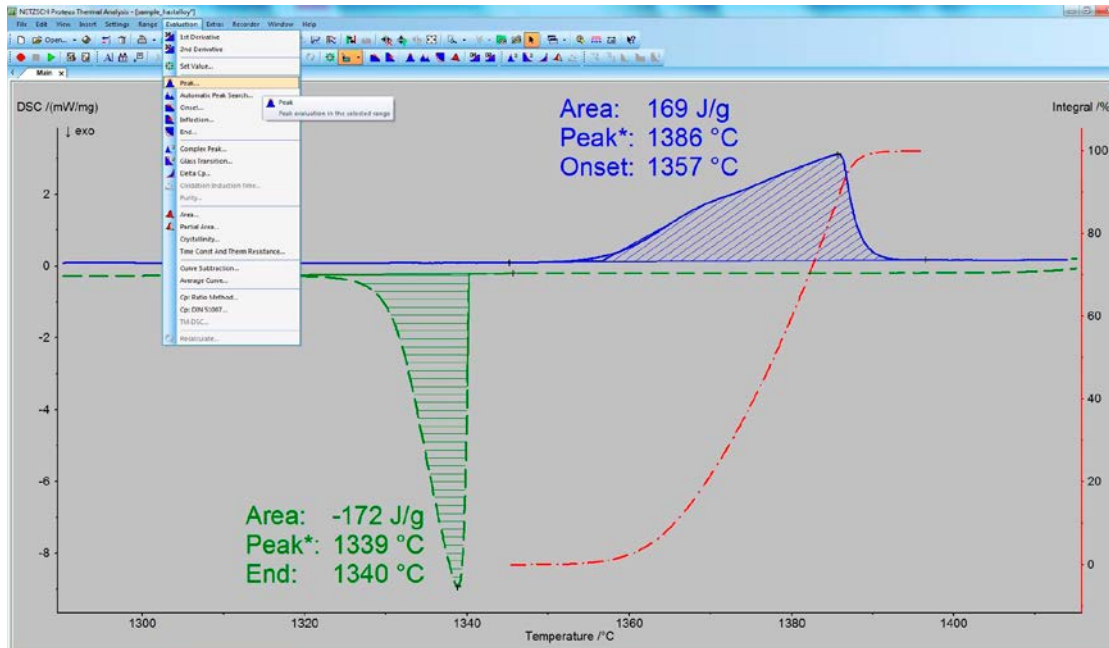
NETZSCH Proteus Thermal Analysis - [sample_hastalloy]

File Edit View Insert Settings Range Evaluation Extras Recorder Window Help

Open...

Main

1st Derivative
2nd Derivative
Set Value...
Peak...
Automatic Peak Search...
Onset...
Inflection...
End...
Complex Peak...
Glass Transition...
Delta Cp...
Oxidation Induction time...
Purity...
Area...
Partial Area...
Crystallinity...
Time Const And Therm Resistance...
Curve Subtraction...
Average Curve...
Cp: Ratio Method...
Cp: DIN 51007...
TM-DSC...
Recalculate...

Peak
Peak evaluation in the selected range

DSC /(mW/mg)
↓ exo

Area: 169 J/g
Peak*: 1386 °C
Onset: 1357 °C

Integral /%

Area: -172 J/g
Peak*: 1339 °C
End: 1340 °C

2
0
-2
-4
-6
-8

100
80
60
40
20
0

1300
1320
1340
1360
1380
1400

Temperature /°C